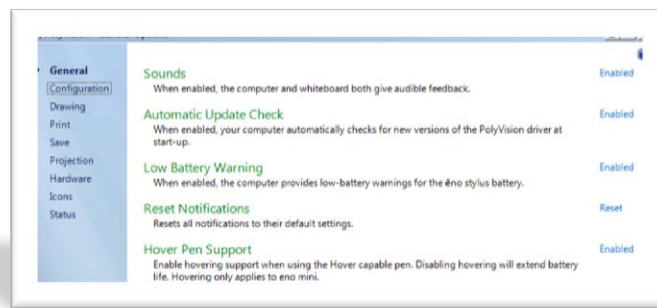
General
Configuration
Drawing
Print
Save
Projection
Hardware
Icons
Status

Sounds
When enabled, the computer and whiteboard both give audible feedback.
Enabled

Automatic Update Check
When enabled, your computer automatically checks for new versions of the PolyVision driver at start-up.
Enabled

Low Battery Warning
When enabled, the computer provides low-battery warnings for the ēno stylus battery.
Enabled

Reset Notifications
Resets all notifications to their default settings.
Reset

Hover Pen Support
Enable hovering support when using the Hover capable pen. Disabling hovering will extend battery life. Hovering only applies to eno mini.
Enabled